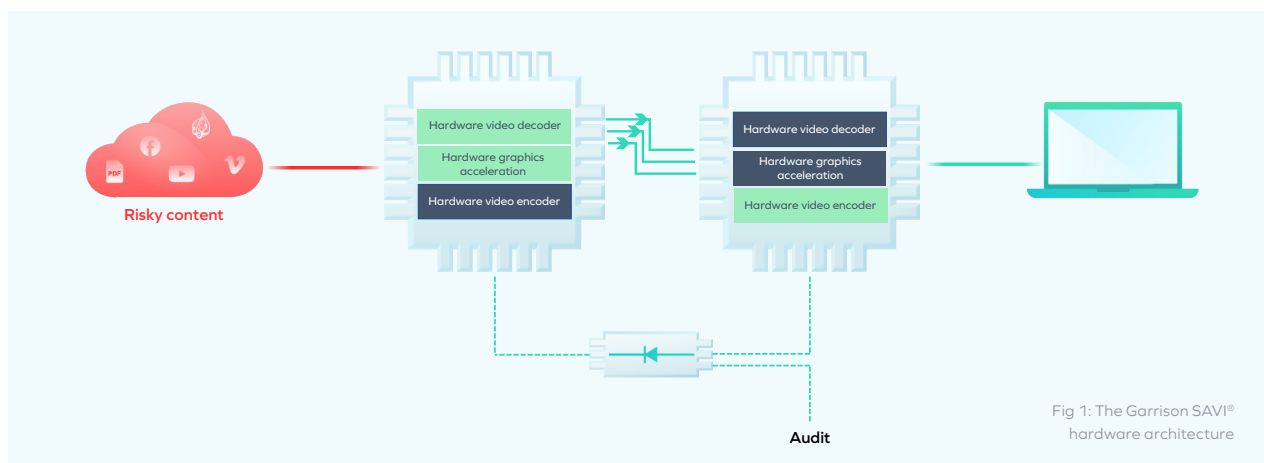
PDF

Risky content

Hardware video decoder

Hardware graphics acceleration

Hardware video encoder

Hardware video decoder

Hardware graphics acceleration

Hardware video encoder

Audit

Fig 1: The Garrison SAVI® hardware architecture